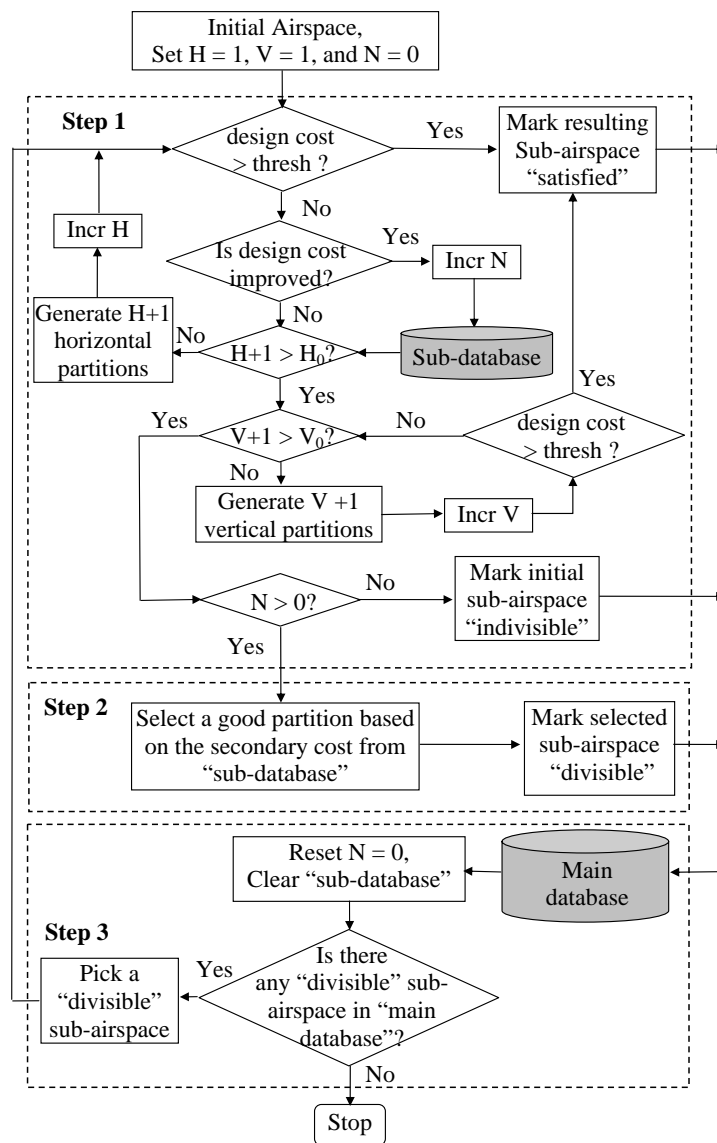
Initial Airspace, Set H = 1, V = 1, and N = 0

Step 1

design cost > thresh ?

Yes

Mark resulting Sub-airspace “satisfied”

No

Incr H

Is design cost improved?

Yes

Incr N

Generate H+1 horizontal partitions

No

No

$H+1 > H_0$?

Sub-database

Yes

Yes

Yes

No

$V+1 > V_0$?

design cost > thresh ?

No

Generate V +1 vertical partitions

Incr V

No

$N > 0$?

Mark initial sub-airspace “indivisible”

Yes

Step 2

Select a good partition based on the secondary cost from “sub-database”

Mark selected sub-airspace “divisible”

Reset N = 0, Clear “sub-database”

Main database

Step 3

Yes

Pick a “divisible” sub-airspace

Is there any “divisible” sub-airspace in “main database”?

No

Stop